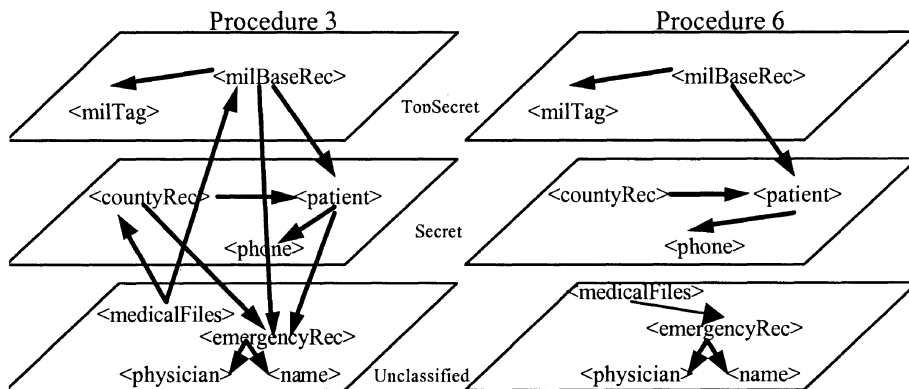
Procedure 3

<milBaseRec>
<milTag>
TopSecret

<countyRec>
<patient>
<phone>
Secret

<medicalFiles>
<emergencyRec>
<physician>
<name>
Unclassified

Procedure 6

<milBaseRec>
<milTag>

<countyRec>
<patient>
<phone>

<medicalFiles>
<emergencyRec>
<physician>
<name>